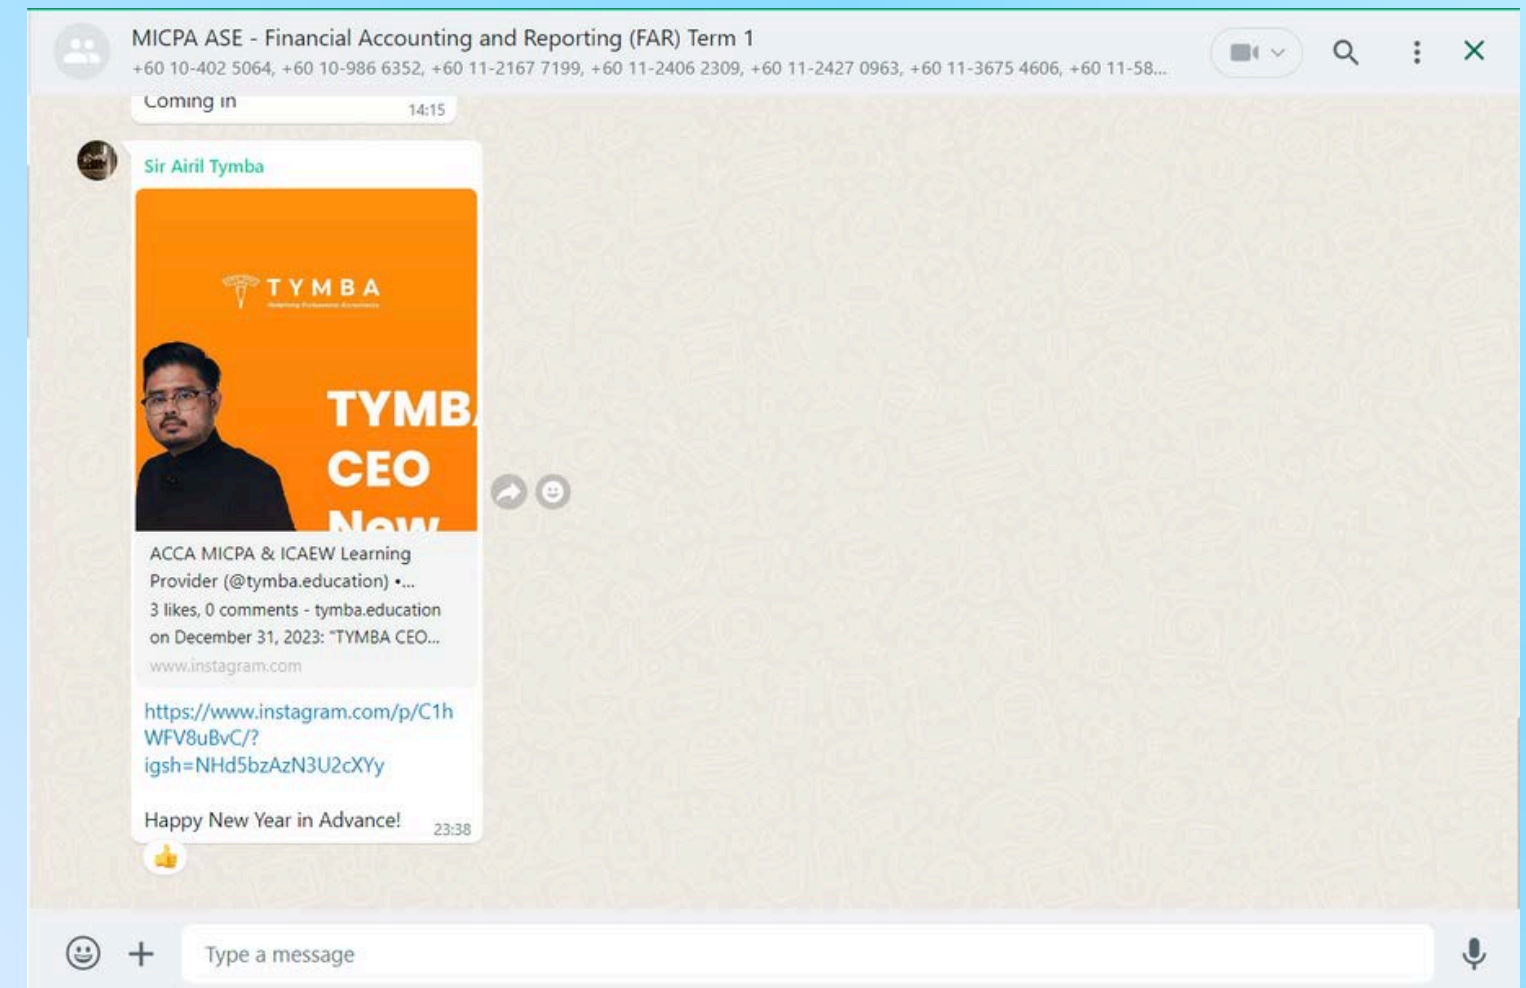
MICPA ASE - Financial Accounting and Reporting (FAR) Term 1

+60 10-402 5064, +60 10-986 6352, +60 11-2167 7199, +60 11-2406 2309, +60 11-2427 0963, +60 11-3675 4606, +60 11-58...

Coming in 14:15

Sir Airil Tymba

TYMBA

TYMB

CEO

New

ACCA MICPA & ICAEW Learning Provider (@tymba.education) •...

3 likes, 0 comments - tymba.education on December 31, 2023: "TYMBA CEO...

www.instagram.com

https://www.instagram.com/p/C1hWFV8uBvC/?igsh=NHd5bzAzN3U2cXYy

Happy New Year in Advance! 23:38

👍

Type a message